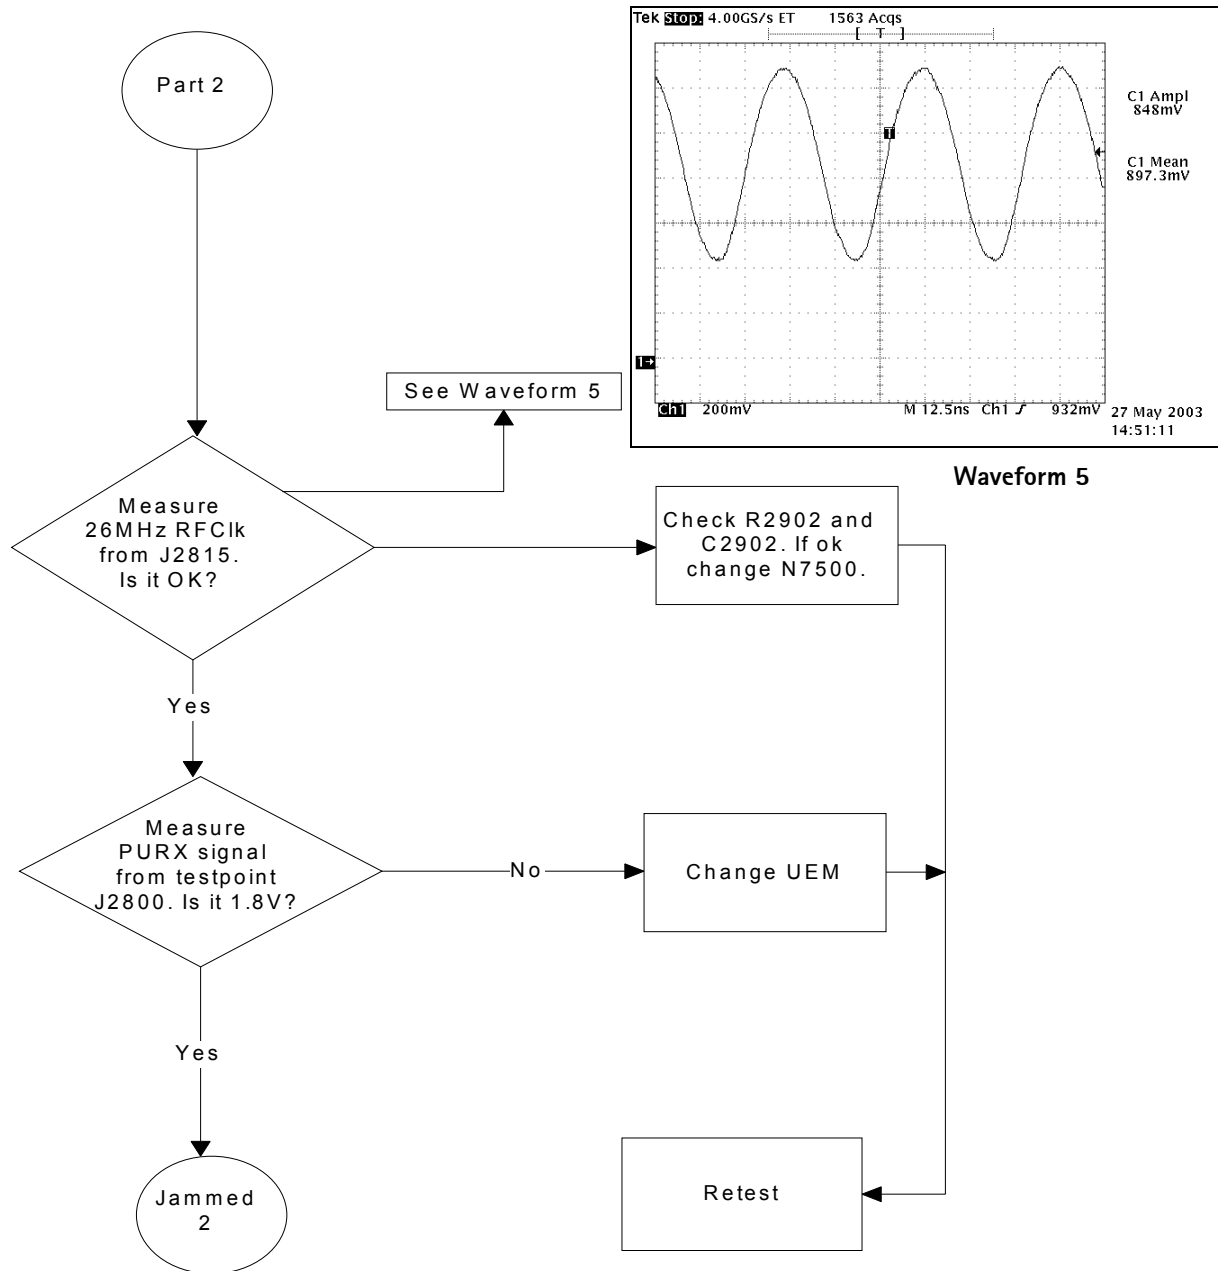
Tek Stop: 4.00GS/s ET 1563 Acqs

T

C1 Ampl
848mV

C1 Mean
897.3mV

T

1→

Ch1 200mV M 12.5ns Ch1 ʃ 932mV 27 May 2003
14:51:11

Waveform 5

Part 2

See Waveform 5

Measure 26MHz RFClk from J2815. Is it OK?

Check R2902 and C2902. If ok change N7500.

Yes

Measure PURX signal from testpoint J2800. Is it 1.8V?

No

Change UEM

Yes

Jammed 2

Retest